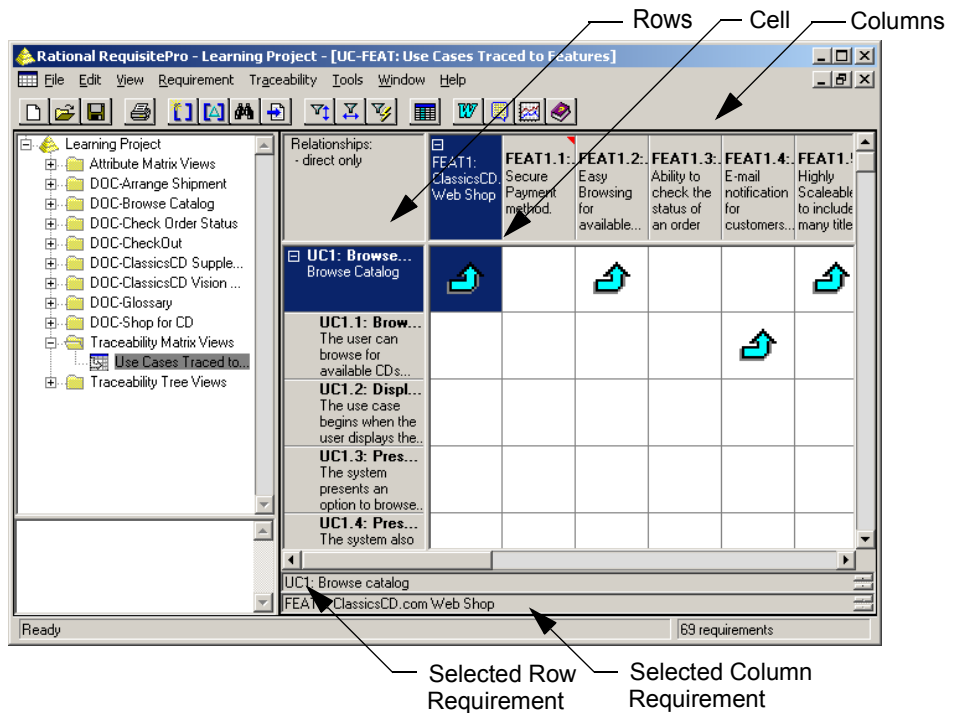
Rows
Cell
Columns

Rational RequisitePro - Learning Project - [UC-FEAT: Use Cases Traced to Features]

File Edit View Requirement Traceability Tools Window Help

Learning Project
Attribute Matrix Views
DOC-Arrange Shipment
DOC-Browse Catalog
DOC-Check Order Status
DOC-CheckOut
DOC-ClassicsCD Supple...
DOC-ClassicsCD Vision ...
DOC-Glossary
DOC-Shop for CD
Traceability Matrix Views
Use Cases Traced to...
Traceability Tree Views

| Relationships: - direct only | FEAT1: ClassicsCD. Web Shop | FEAT1.1:. Secure Payment method. | FEAT1.2:. Easy Browsing for available... | FEAT1.3:. Ability to check the status of an order | FEAT1.4:. E-mail notification for customers... | FEAT1.! Highly Scaleable to include many title |
|---|---|---|---|---|---|---|
| UC1: Browse... Browse Catalog | | | | | | |
| UC1.1: Brow... The user can browse for available CDs... | | | | | | |
| UC1.2: Displ... The use case begins when the user displays the.. | | | | | | |
| UC1.3: Pres... The system presents an option to browse.. | | | | | | |
| UC1.4: Pres... The system also | | | | | | |

UC1: Browse catalog
FEAT1: ClassicsCD.com Web Shop
Ready
69 requirements

Selected Row Requirement
Selected Column Requirement